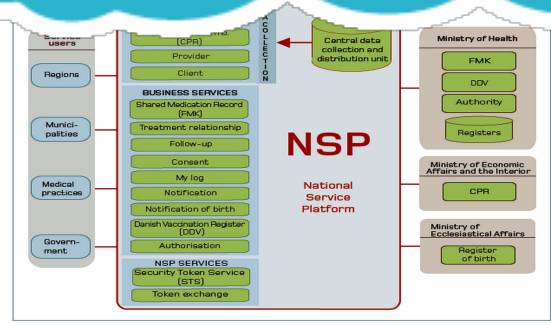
Service users

Regions

Municipalities

Medical practices

Government

(CPR)

Provider

Client

COLLECTION

Central data collection and distribution unit

BUSINESS SERVICES

Shared Medication Record (FMK)

Treatment relationship

Follow-up

Consent

My log

Notification

Notification of birth

Danish Vaccination Register (DDV)

Authorisation

NSP SERVICES

Security Token Service (STS)

Token exchange

NSP

National Service Platform

Ministry of Health

FMK

DDV

Authority

Registers

Ministry of Economic Affairs and the Interior

CPR

Ministry of Ecclesiastical Affairs

Register of birth